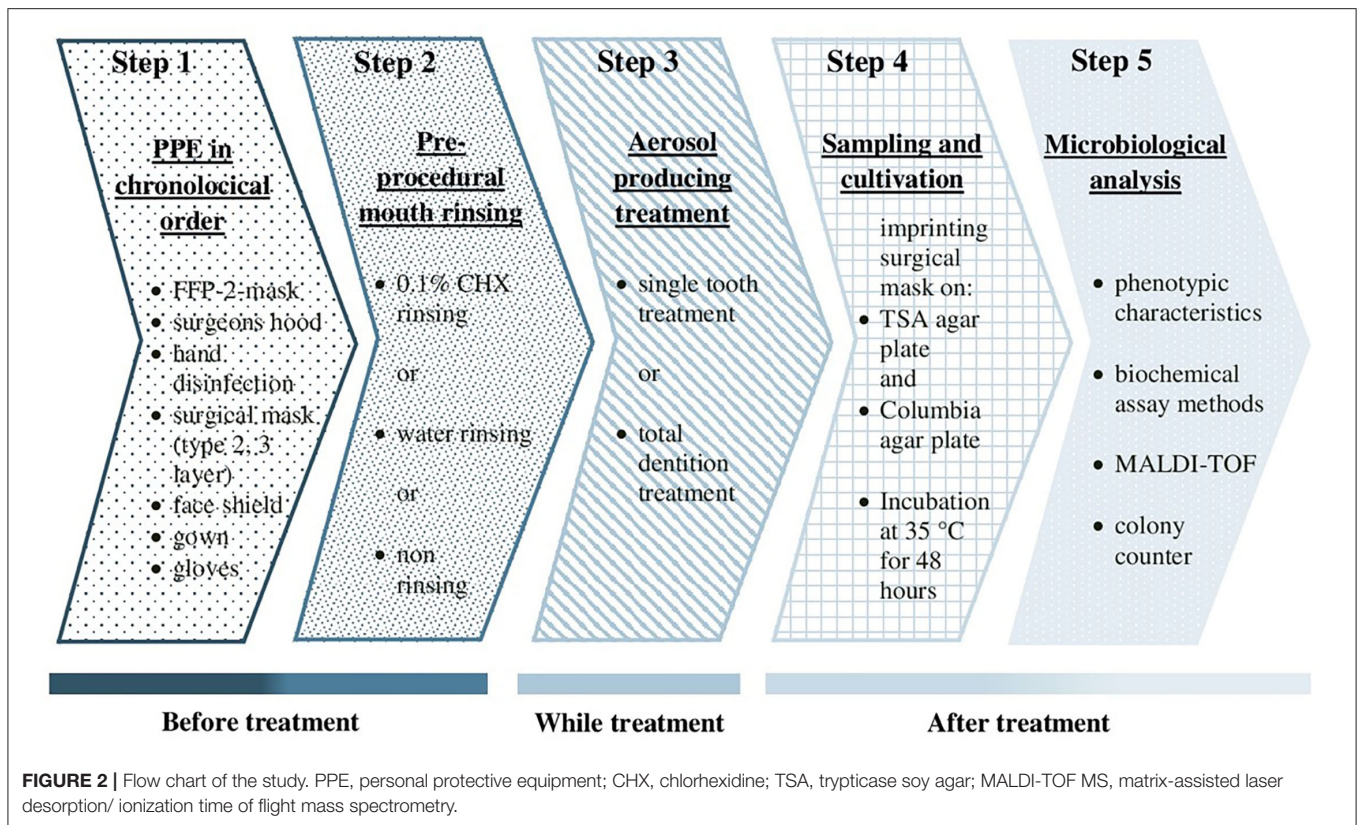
Step 1

PPE in chronolocical order

- FFP-2-mask
- surgeons hood
- hand disinfection
- surgical mask (type 2, 3 layer)
- face shield
- gown
- gloves

Step 2

Pre-procedural mouth rinsing

- 0.1% CHX rinsing

or

- water rinsing

or

- non rinsing

Step 3

Aerosol producing treatment

- single tooth treatment

or

- total dentition treatment

Step 4

Sampling and cultivation

imprinting surgical mask on:

- TSA agar plate

and

- Columbia agar plate
- Incubation at 35 °C for 48 hours

Step 5

Microbiological analysis

- phenotypic characteristics
- biochemical assay methods
- MALDI-TOF
- colony counter

Before treatment

While treatment

After treatment

FIGURE 2 | Flow chart of the study. PPE, personal protective equipment; CHX, chlorhexidine; TSA, trypticase soy agar; MALDI-TOF MS, matrix-assisted laser desorption/ ionization time of flight mass spectrometry.